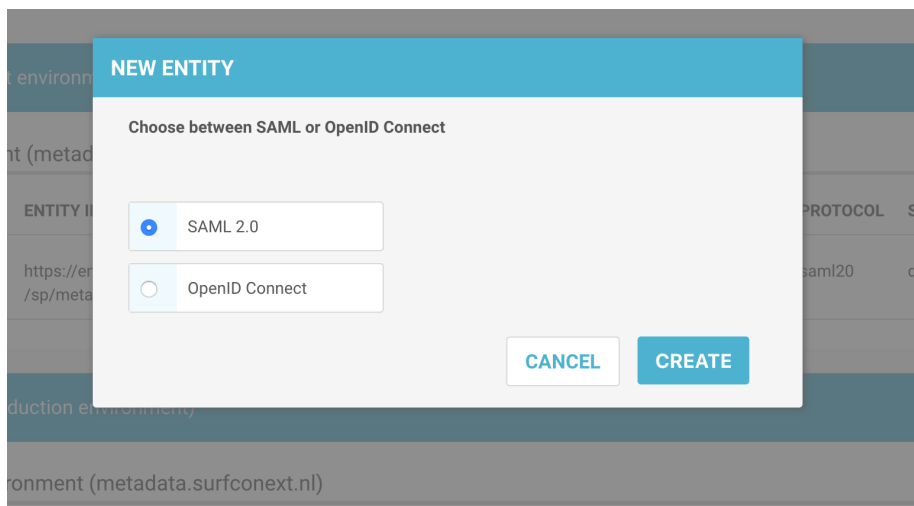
t environm

nt (metad

ENTITY I

PROTOCOL

S

https://e
/sp/meta

saml20

NEW ENTITY

Choose between SAML or OpenID Connect

SAML 2.0

OpenID Connect

CANCEL

CREATE

duction environment)

ronment (metadata.surfconext.nl)